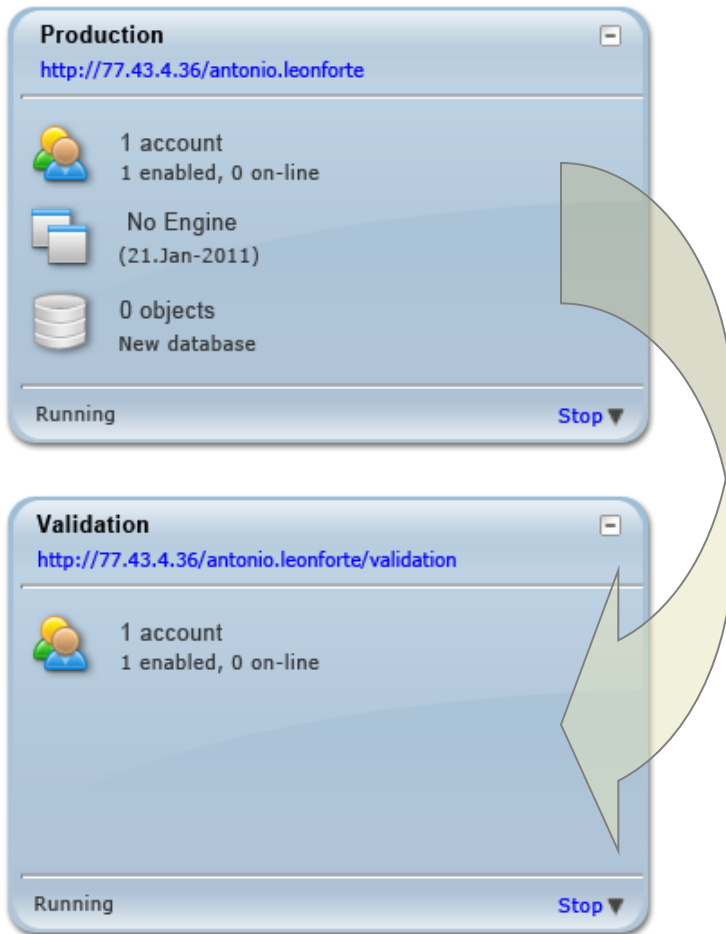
Production
http://77.43.4.36/antonio.leonforte

1 account
1 enabled, 0 on-line

No Engine
(21.Jan-2011)

0 objects
New database

Running
Stop ▼

Validation
http://77.43.4.36/antonio.leonforte/validation

1 account
1 enabled, 0 on-line

Running
Stop ▼